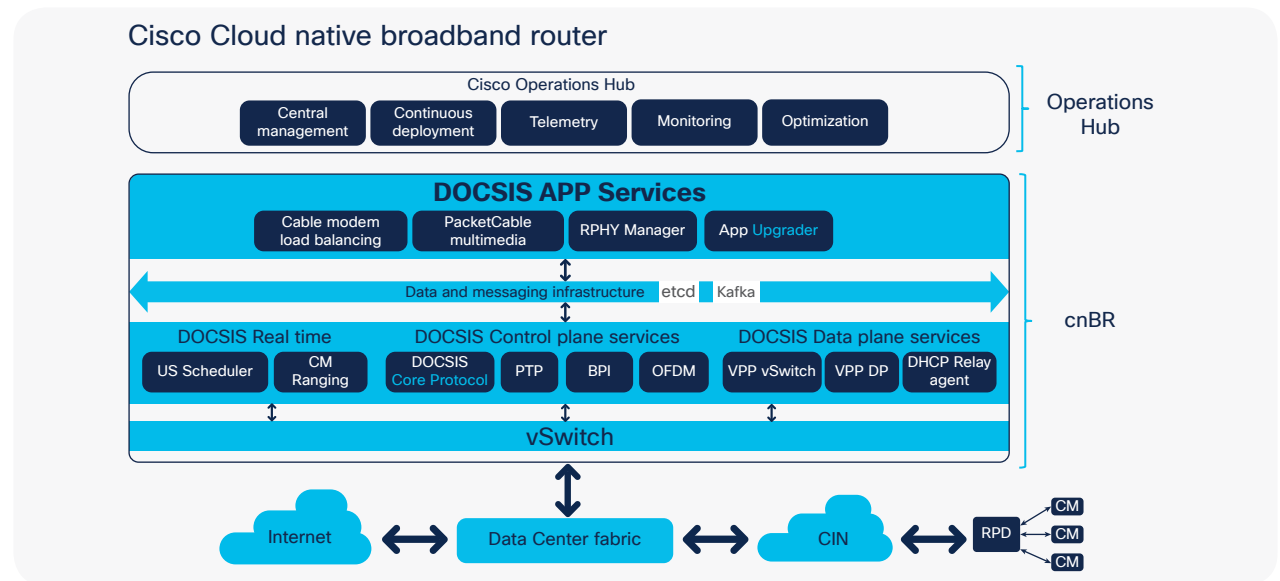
Cisco Cloud native broadband router

Cisco Operations Hub

Central management

Continuous deployment

Telemetry

Monitoring

Optimization

Operations Hub

DOCSIS APP Services

Cable modem load balancing

PacketCable multimedia

RPHY Manager

App Upgrader

Data and messaging infrastructure

etcd

Kafka

cnBR

DOCSIS Real time

US Scheduler

CM Ranging

DOCSIS Control plane services

DOCSIS Core Protocol

PTP

BPI

OFDM

DOCSIS Data plane services

VPP vSwitch

VPP DP

DHCP Relay agent

vSwitch

Internet

Data Center fabric

CIN

RPD

CM

CM

CM